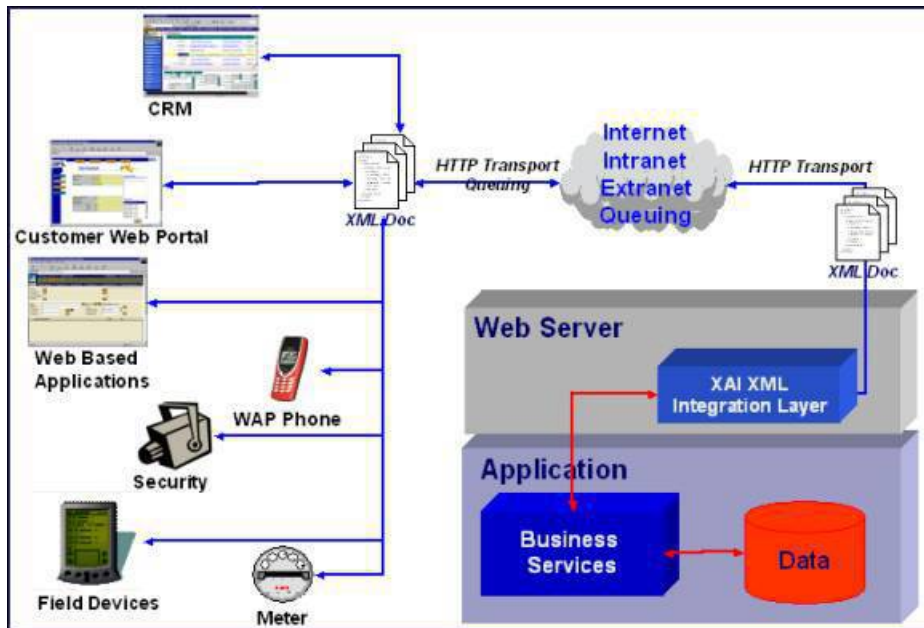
CRM

Customer Web Portal

Web Based Applications

WAP Phone

Security

Field Devices

Meter

XML Doc

HTTP Transport Queuing

Internet
Intranet
Extranet
Queuing

HTTP Transport

XML Doc

Web Server

XAI XML Integration Layer

Application

Business Services

Data